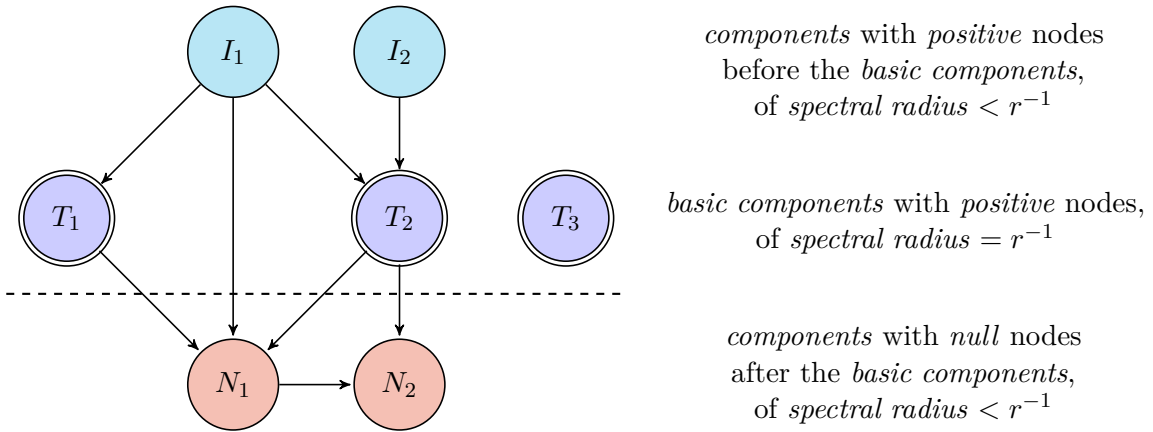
$I_1$ $I_2$

components with positive nodes before the basic components, of spectral radius $< r^{-1}$

$T_1$ $T_2$ $T_3$

basic components with positive nodes, of spectral radius $= r^{-1}$

$N_1$ $N_2$

components with null nodes after the basic components, of spectral radius $< r^{-1}$